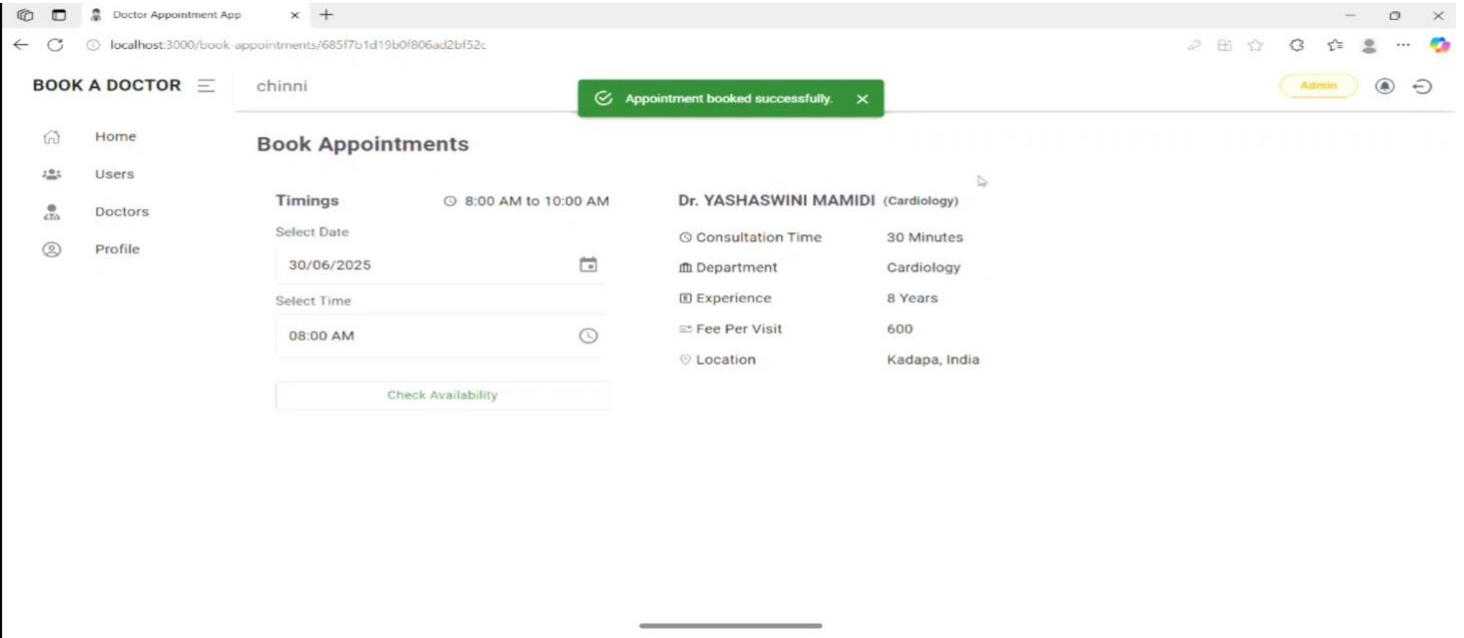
Doctor Appointment App

localhost:3000/book-appointments/685f7b1d19b0f806ad2bf52c

BOOK A DOCTOR

chinni

Appointment booked successfully.

Admin

Home

Users

Doctors

Profile

Book Appointments

Timings

8:00 AM to 10:00 AM

Select Date

30/06/2025

Select Time

08:00 AM

Check Availability

Dr. YASHASWINI MAMIDI (Cardiology)

| | |
|---|---|
| Consultation Time | 30 Minutes |
| Department | Cardiology |
| Experience | 8 Years |
| Fee Per Visit | 600 |
| Location | Kadapa, India |